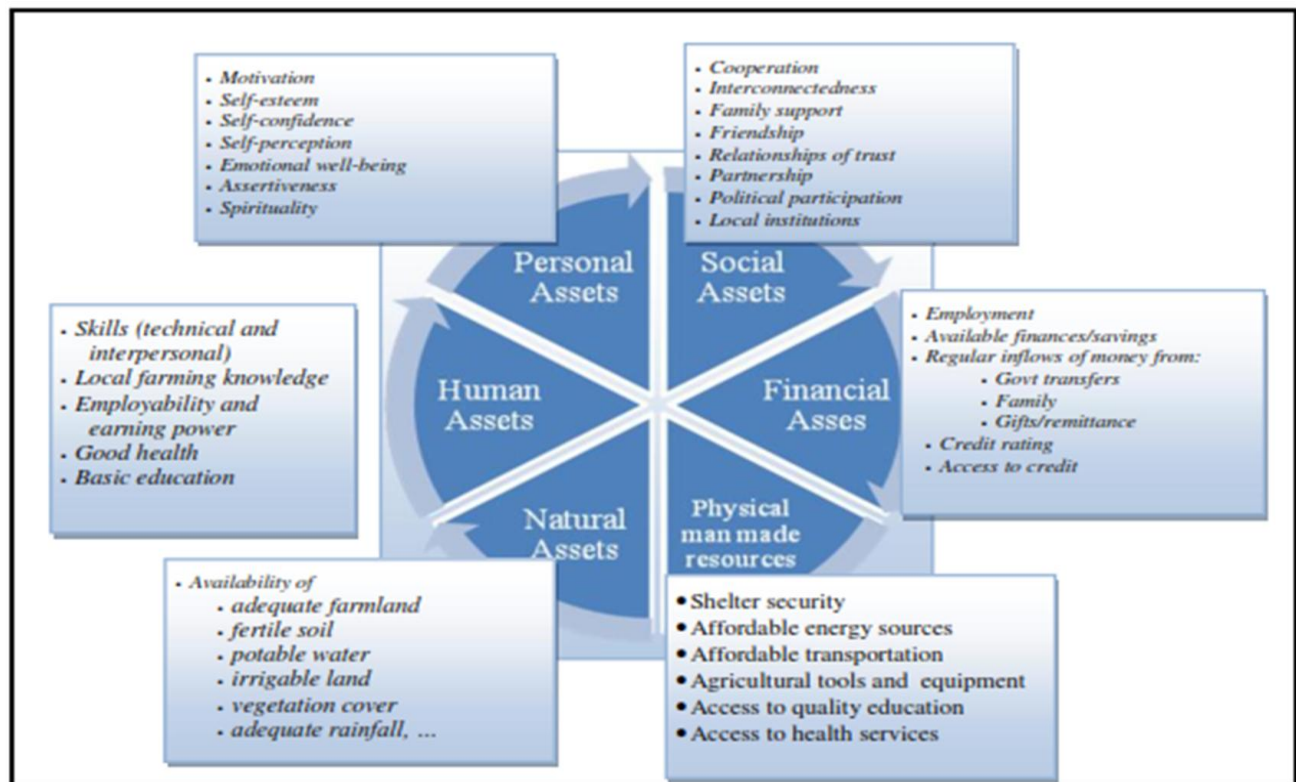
- Motivation
- Self-esteem
- Self-confidence
- Self-perception
- Emotional well-being
- Assertiveness
- Spirituality

- Cooperation
- Interconnectedness
- Family support
- Friendship
- Relationships of trust
- Partnership
- Political participation
- Local institutions

Personal Assets

Social Assets

Human Assets

Financial Asses

Natural Assets

Physical man made resources

- Skills (technical and interpersonal)
- Local farming knowledge
- Employability and earning power
- Good health
- Basic education

- Employment
- Available finances/savings
- Regular inflows of money from:
  - Govt transfers
  - Family
  - Gifts/remittance
- Credit rating
- Access to credit

- Availability of
  - adequate farmland
  - fertile soil
  - potable water
  - irrigable land
  - vegetation cover
  - adequate rainfall, ...

- Shelter security
- Affordable energy sources
- Affordable transportation
- Agricultural tools and equipment
- Access to quality education
- Access to health services